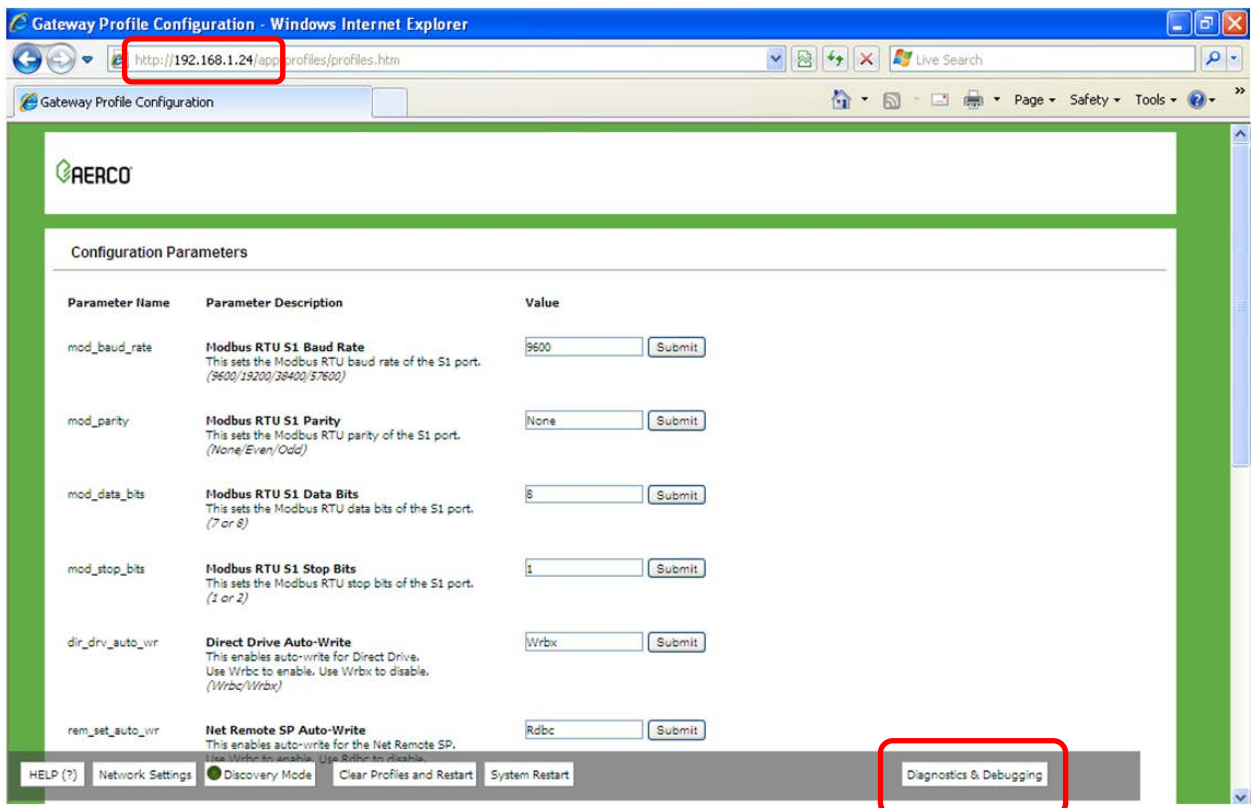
Gateway Profile Configuration - Windows Internet Explorer

http://192.168.1.24/app/profiles/profiles.htm

Live Search

Gateway Profile Configuration

Page ▾ Safety ▾ Tools ▾

AERCO

Configuration Parameters

| Parameter Name | Parameter Description | Value |
|---|---|---|
| mod_baud_rate | **Modbus RTU S1 Baud Rate** This sets the Modbus RTU baud rate of the S1 port. *(9600/19200/38400/57600)* | 9600 Submit |
| mod_parity | **Modbus RTU S1 Parity** This sets the Modbus RTU parity of the S1 port. *(None/Even/Odd)* | None Submit |
| mod_data_bits | **Modbus RTU S1 Data Bits** This sets the Modbus RTU data bits of the S1 port. *(7 or 8)* | 8 Submit |
| mod_stop_bits | **Modbus RTU S1 Stop Bits** This sets the Modbus RTU stop bits of the S1 port. *(1 or 2)* | 1 Submit |
| dir_drv_auto_wr | **Direct Drive Auto-Write** This enables auto-write for Direct Drive. Use Wrbc to enable. Use Wrbx to disable. *(Wrbc/Wrbx)* | Wrbx Submit |
| rem_set_auto_wr | **Net Remote SP Auto-Write** This enables auto-write for the Net Remote SP. Use Wrbc to enable. Use Rdbc to disable. | Rdbc Submit |

HELP (?) Network Settings Discovery Mode Clear Profiles and Restart System Restart Diagnostics & Debugging